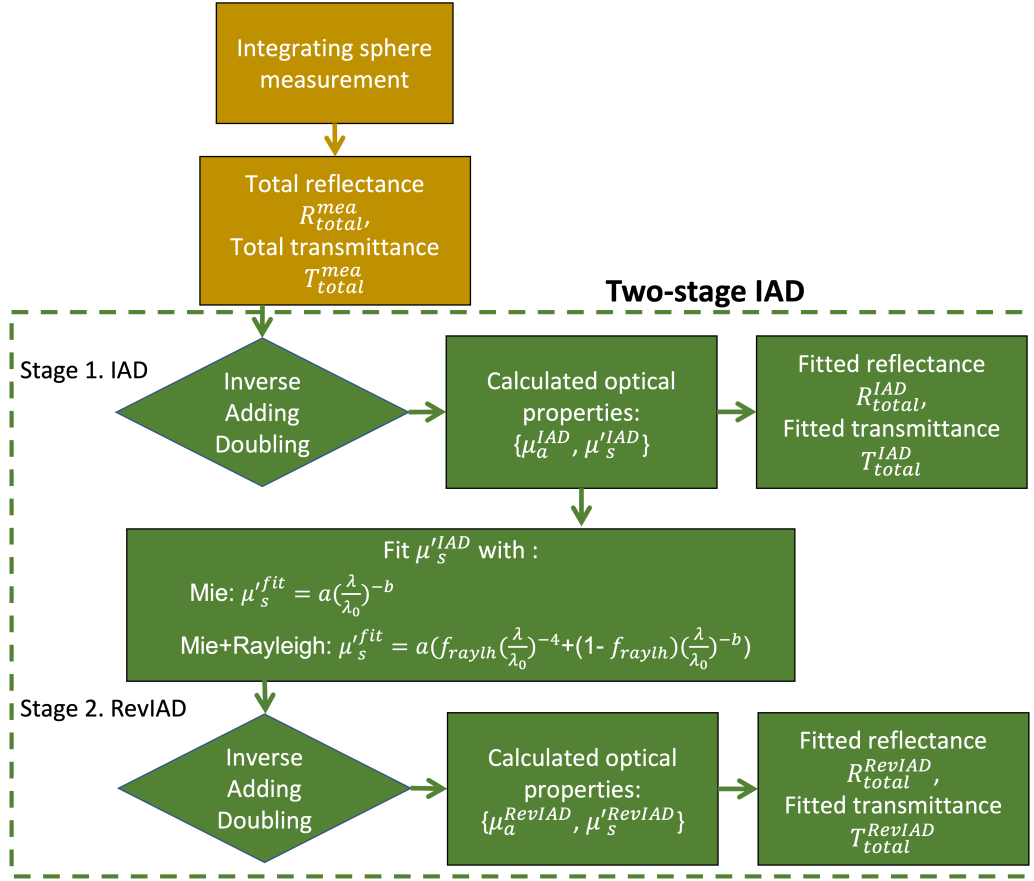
Integrating sphere measurement

Total reflectance $R_{total}^{mea}$,
Total transmittance $T_{total}^{mea}$

Two-stage IAD

Stage 1. IAD

Inverse Adding Doubling

Calculated optical properties: $\{\mu_a^{IAD}, \mu_s'^{IAD}\}$

Fitted reflectance $R_{total}^{IAD}$,
Fitted transmittance $T_{total}^{IAD}$

Fit $\mu_s'^{IAD}$ with :
Mie: $\mu_s'^{fit} = a(\frac{\lambda}{\lambda_0})^{-b}$
Mie+Rayleigh: $\mu_s'^{fit} = a(f_{raylh}(\frac{\lambda}{\lambda_0})^{-4}$+(1- $f_{raylh})(\frac{\lambda}{\lambda_0})^{-b})$

Stage 2. RevIAD

Inverse Adding Doubling

Calculated optical properties: $\{\mu_a^{RevIAD}, \mu_s'^{RevIAD}\}$

Fitted reflectance $R_{total}^{RevIAD}$,
Fitted transmittance $T_{total}^{RevIAD}$